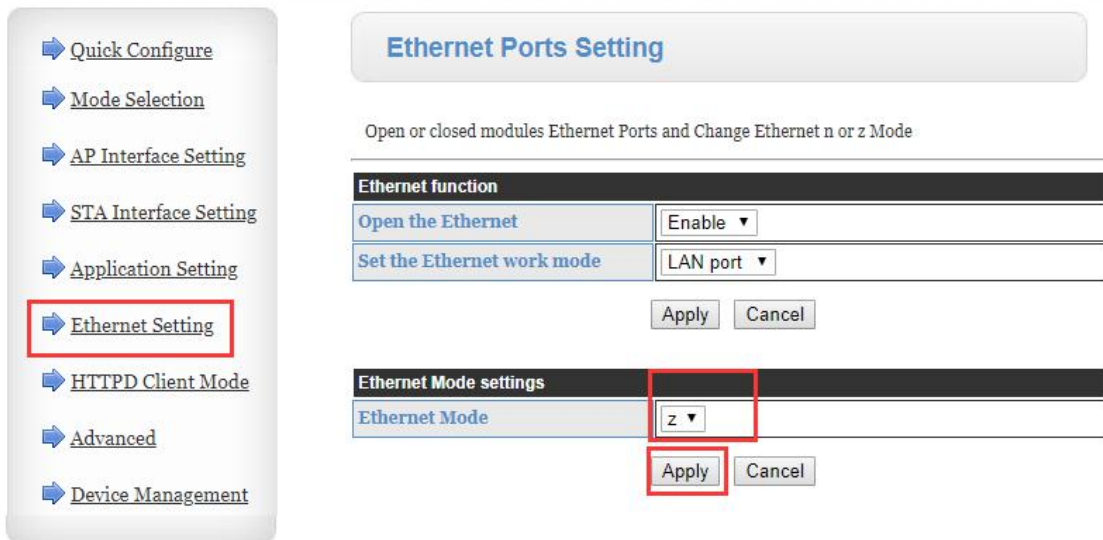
Quick Configure

Mode Selection

AP Interface Setting

STA Interface Setting

Application Setting

Ethernet Setting

HTTPD Client Mode

Advanced

Device Management

Ethernet Ports Setting

Open or closed modules Ethernet Ports and Change Ethernet n or z Mode

| Ethernet function | |
|---|---|
| Open the Ethernet | Enable ▼ |
| Set the Ethernet work mode | LAN port ▼ |

Apply Cancel

| Ethernet Mode settings | |
|---|---|
| Ethernet Mode | z ▼ |

Apply Cancel